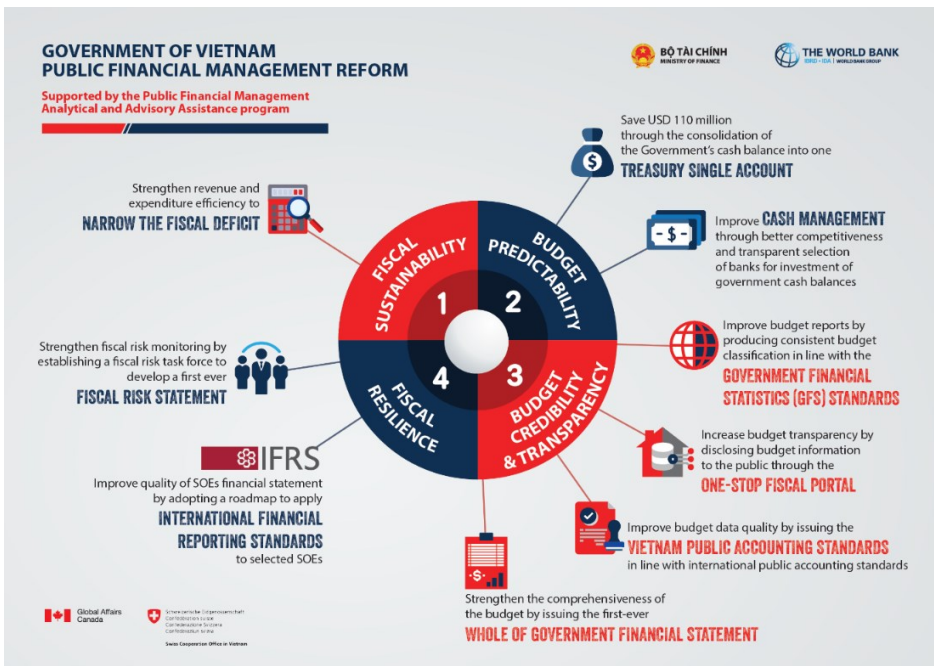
GOVERNMENT OF VIETNAM
PUBLIC FINANCIAL MANAGEMENT REFORM

Supported by the Public Financial Management Analytical and Advisory Assistance program

BỘ TÀI CHÍNH
MINISTRY OF FINANCE

THE WORLD BANK
IBRD • IDA | WORLD BANK GROUP

Save USD 110 million through the consolidation of the Government's cash balance into one TREASURY SINGLE ACCOUNT

Strengthen revenue and expenditure efficiency to NARROW THE FISCAL DEFICIT

Improve CASH MANAGEMENT through better competitiveness and transparent selection of banks for investment of government cash balances

1 FISCAL SUSTAINABILITY
2 BUDGET PREDICTABILITY
3 BUDGET CREDIBILITY & TRANSPARENCY
4 FISCAL RESILIENCE

Improve budget reports by producing consistent budget classification in line with the GOVERNMENT FINANCIAL STATISTICS (GFS) STANDARDS

Strengthen fiscal risk monitoring by establishing a fiscal risk task force to develop a first ever FISCAL RISK STATEMENT

Increase budget transparency by disclosing budget information to the public through the ONE-STOP FISCAL PORTAL

IFRS

Improve quality of SOEs financial statement by adopting a roadmap to apply INTERNATIONAL FINANCIAL REPORTING STANDARDS to selected SOEs

Improve budget data quality by issuing the VIETNAM PUBLIC ACCOUNTING STANDARDS in line with international public accounting standards

Strengthen the comprehensiveness of the budget by issuing the first-ever WHOLE OF GOVERNMENT FINANCIAL STATEMENT

Global Affairs Canada

Schweizerische Eidgenossenschaft
Confédération suisse
Confederazione Svizzera
Confederaziun svizra

Swiss Cooperation Office in Vietnam